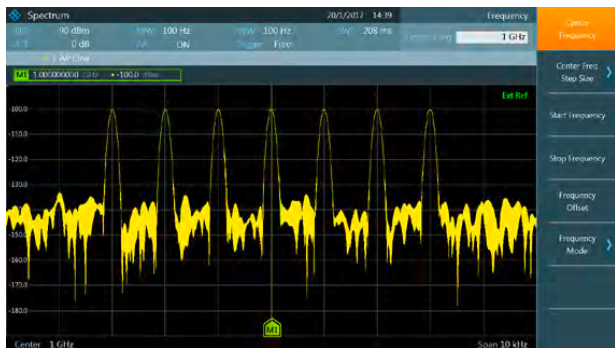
Spectrum
20/1/2017 14:39
Frequency
Center Frequency
90 dBm
RBW 100 Hz
VBW 100 Hz
SWT 208 ms
Center Freq
1 GHz
0 dB
PA ON
Trigger Free
1 AP Clrw
M1 1.000000000 GHz • -100.0 dBm
Ext Ref
-100.0
-110.0
-120.0
-130.0
-140.0
-150.0
-160.0
-170.0
-180.0
M1
Center 1 GHz
Span 10 kHz
Center Freq Step Size
Start Frequency
Stop Frequency
Frequency Offset
Frequency Mode